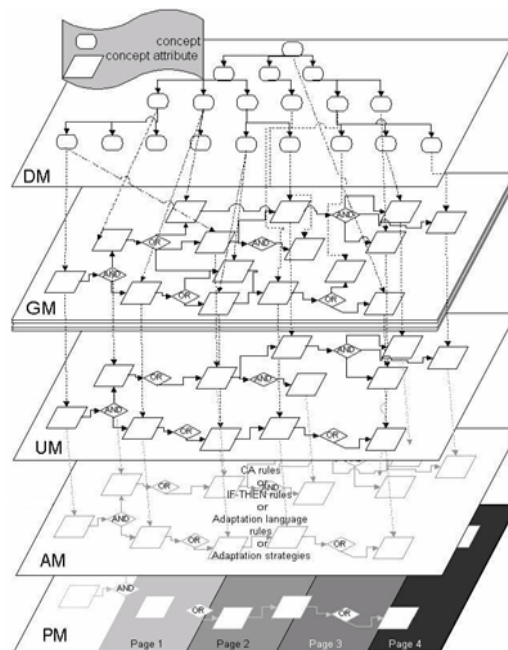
concept
concept attribute

DM

AND
OR
AND
OR
AND
OR
AND
AND
OR

GM

AND
OR
AND
AND
OR
OR
OR
AND

UM

CA rules
or
IF-THEN rules
or
Adaptation language rules
or
Adaptation strategies
AND
OR
AND
OR
OR

AM

AND
OR
AND

PM

Page 1
Page 2
Page 3
Page 4